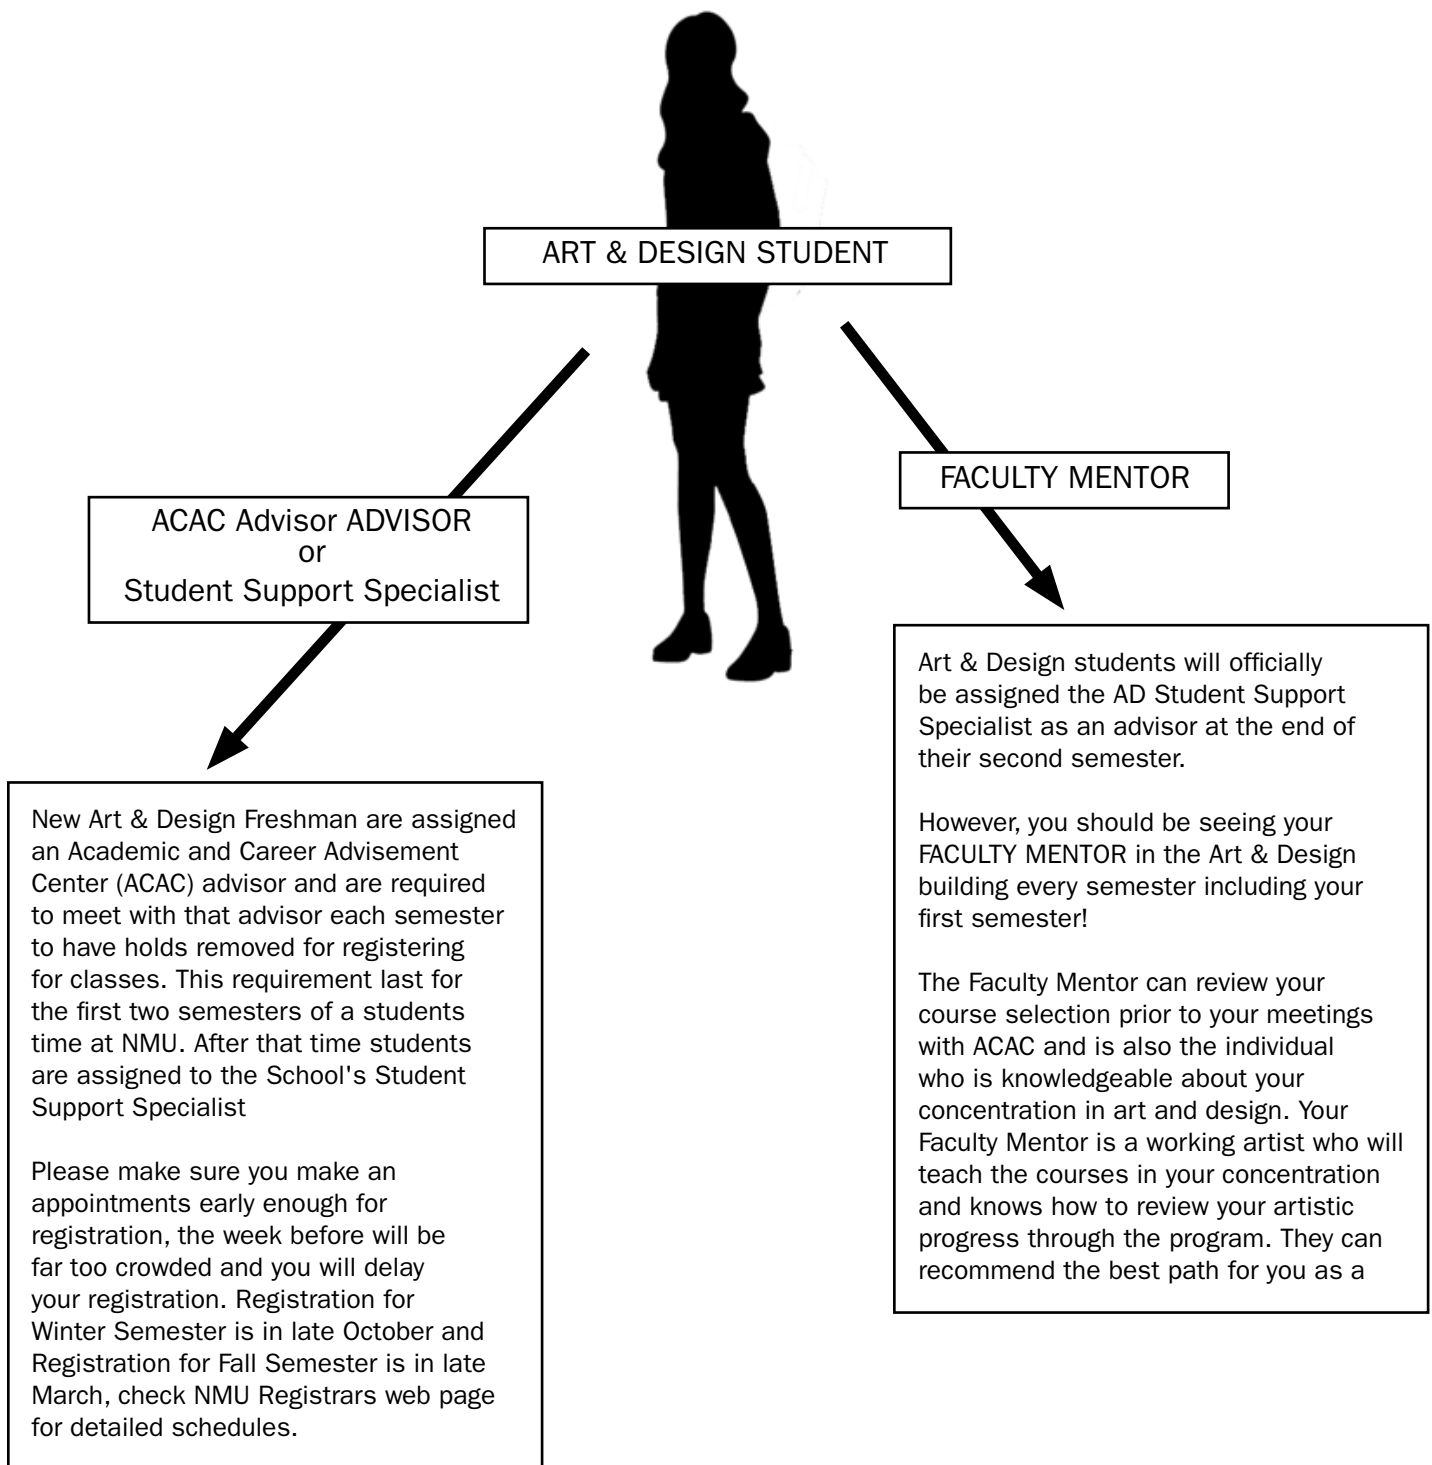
ART & DESIGN STUDENT

ACAC Advisor ADVISOR
or
Student Support Specialist

FACULTY MENTOR

New Art & Design Freshman are assigned an Academic and Career Advisement Center (ACAC) advisor and are required to meet with that advisor each semester to have holds removed for registering for classes. This requirement last for the first two semesters of a students time at NMU. After that time students are assigned to the School's Student Support Specialist

Please make sure you make an appointments early enough for registration, the week before will be far too crowded and you will delay your registration. Registration for Winter Semester is in late October and Registration for Fall Semester is in late March, check NMU Registrars web page for detailed schedules.

Art & Design students will officially be assigned the AD Student Support Specialist as an advisor at the end of their second semester.

However, you should be seeing your FACULTY MENTOR in the Art & Design building every semester including your first semester!

The Faculty Mentor can review your course selection prior to your meetings with ACAC and is also the individual who is knowledgeable about your concentration in art and design. Your Faculty Mentor is a working artist who will teach the courses in your concentration and knows how to review your artistic progress through the program. They can recommend the best path for you as a